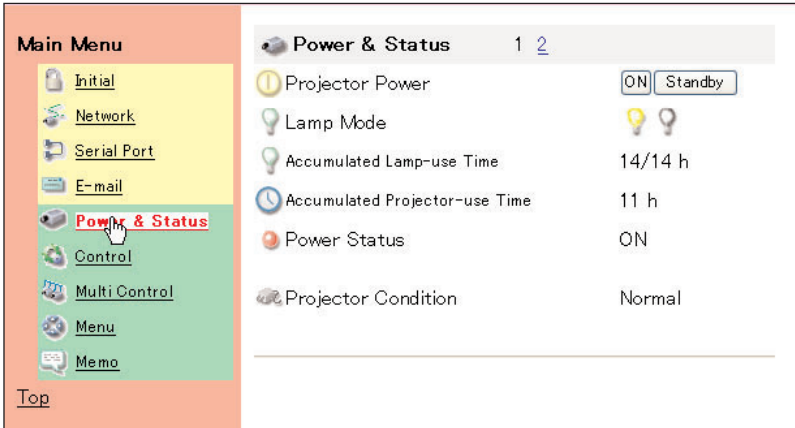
Main Menu
Initial
Network
Serial Port
E-mail
Power & Status
Control
Multi Control
Menu
Memo
Top

Power & Status 1 2

| | |
|---|---|
| Projector Power | ON Standby |
| Lamp Mode | |
| Accumulated Lamp-use Time | 14/14 h |
| Accumulated Projector-use Time | 11 h |
| Power Status | ON |
| Projector Condition | Normal |